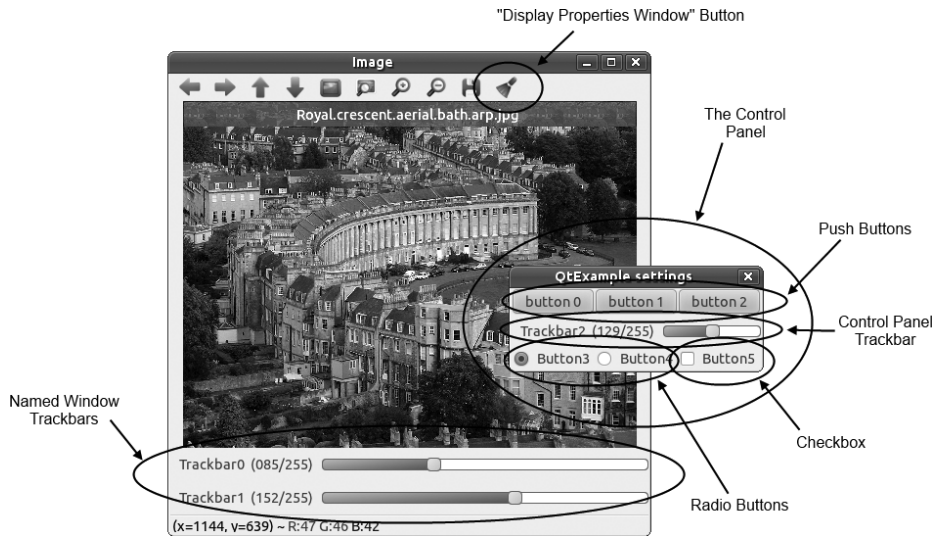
"Display Properties Window" Button

Image

Royal.crescent.aerial.bath.arp.jpg

The Control Panel

Push Buttons

QtExample settings

button 0 button 1 button 2

Trackbar2 (129/255)

Control Panel Trackbar

Button3 Button4 Button5

Named Window Trackbars

Checkbox

Trackbar0 (085/255)

Trackbar1 (152/255)

Radio Buttons

(x=1144, y=639) ~ R:47 G:46 B:42